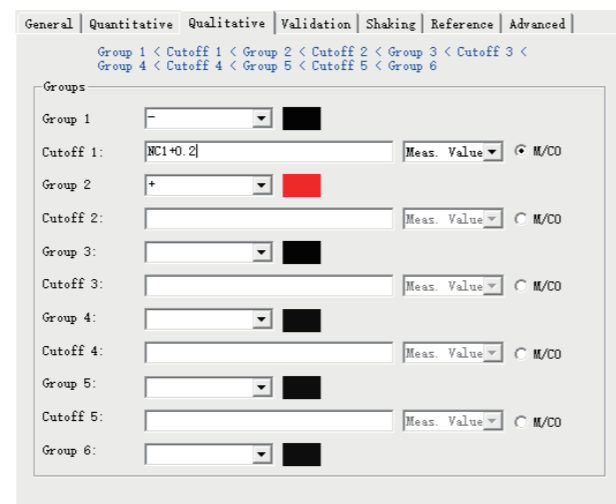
General | Quantitative | Qualitative | Validation | Shaking | Reference | Advanced

Group 1 < Cutoff 1 < Group 2 < Cutoff 2 < Group 3 < Cutoff 3 < Group 4 < Cutoff 4 < Group 5 < Cutoff 5 < Group 6

Groups

Group 1 | -

Cutoff 1: | NC1+0.2 | Meas. Value | M/CO

Group 2 | +

Cutoff 2: | Meas. Value | M/CO

Group 3:

Cutoff 3: | Meas. Value | M/CO

Group 4:

Cutoff 4: | Meas. Value | M/CO

Group 5:

Cutoff 5: | Meas. Value | M/CO

Group 6: